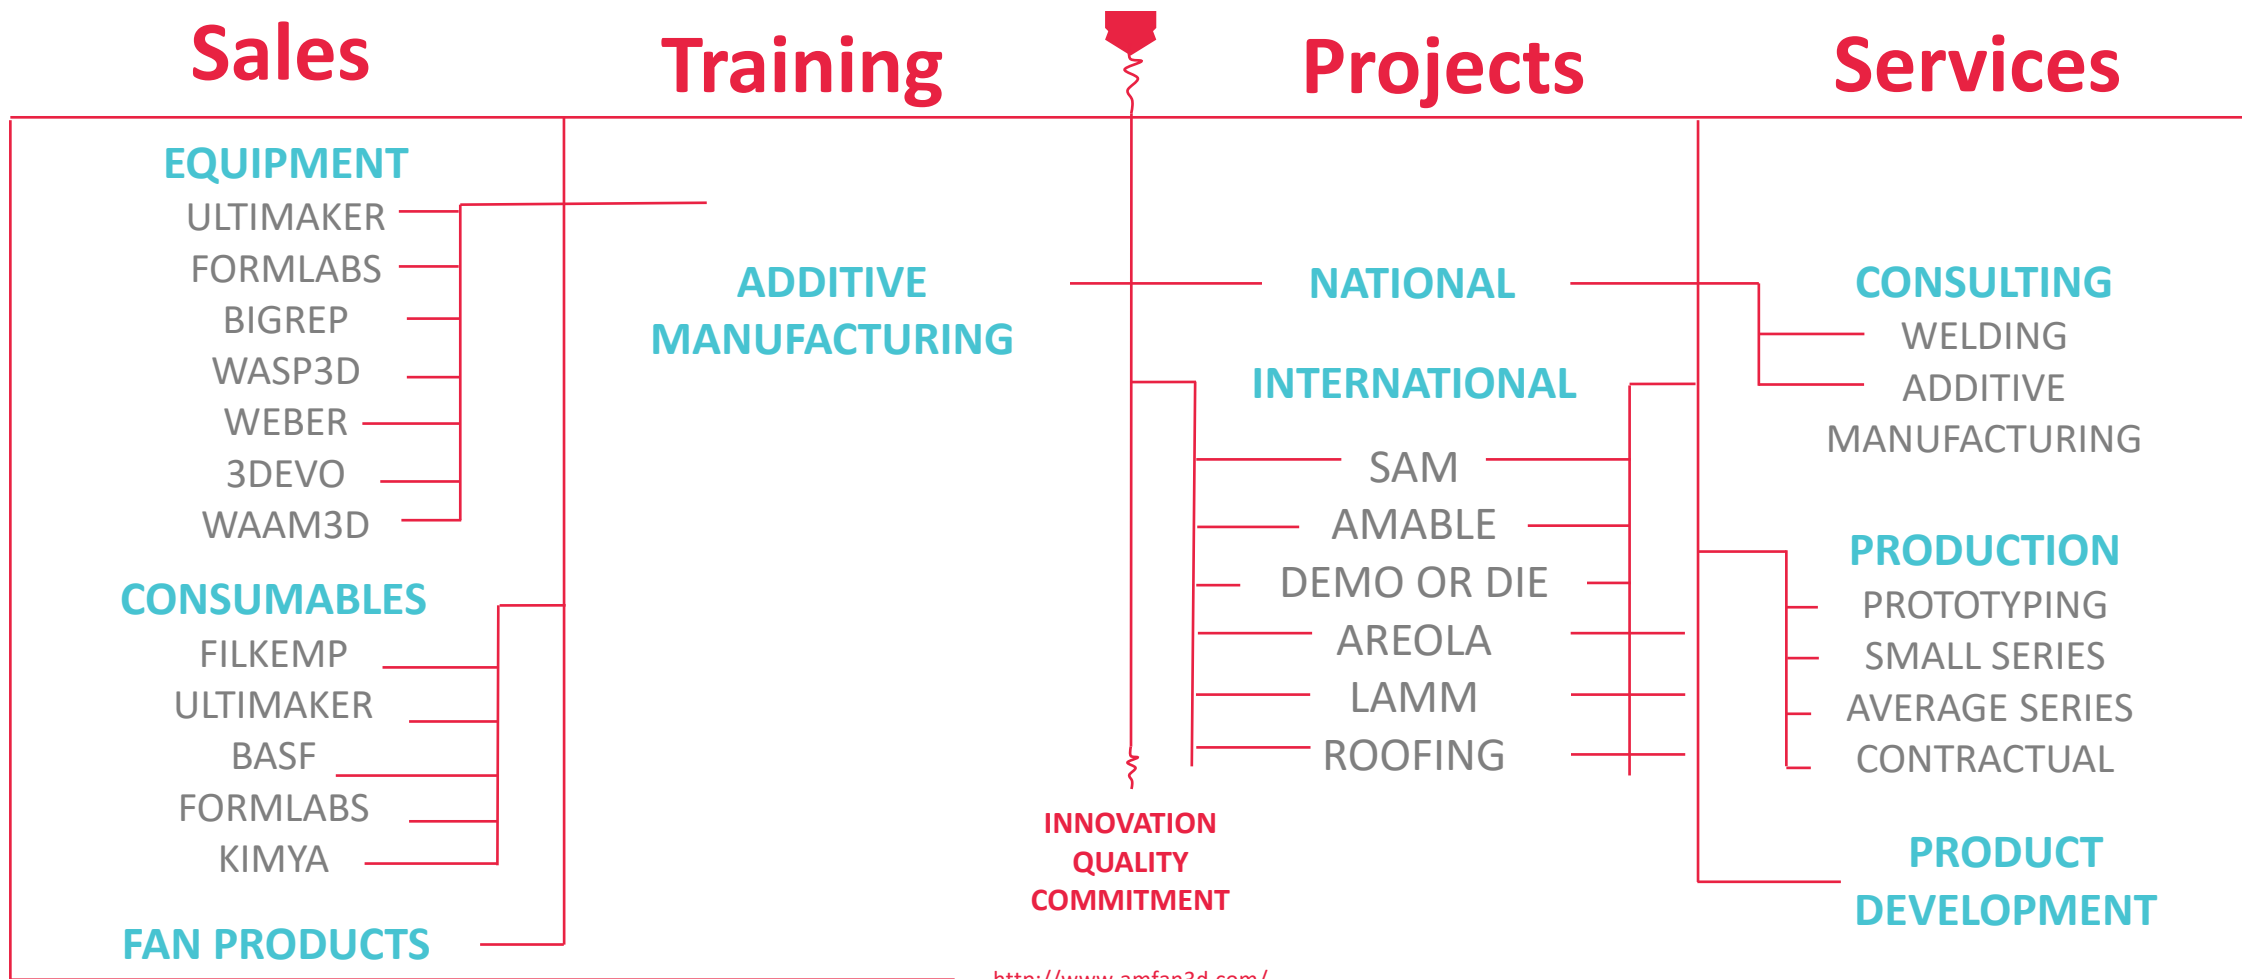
Sales

Training

Projects

Services

EQUIPMENT
ULTIMAKER
FORMLABS
BIGREP
WASP3D
WEBER
3DEVO
WAAM3D

CONSUMABLES
FILKEMP
ULTIMAKER
BASF
FORMLABS
KIMYA

FAN PRODUCTS

ADDITIVE MANUFACTURING

NATIONAL

INTERNATIONAL
SAM
AMABLE
DEMO OR DIE
AREOLA
LAMM
ROOFING

CONSULTING
WELDING
ADDITIVE MANUFACTURING

PRODUCTION
PROTOTYPING
SMALL SERIES
AVERAGE SERIES
CONTRACTUAL

PRODUCT DEVELOPMENT

INNOVATION
QUALITY
COMMITMENT

http://www.amfan3d.com/